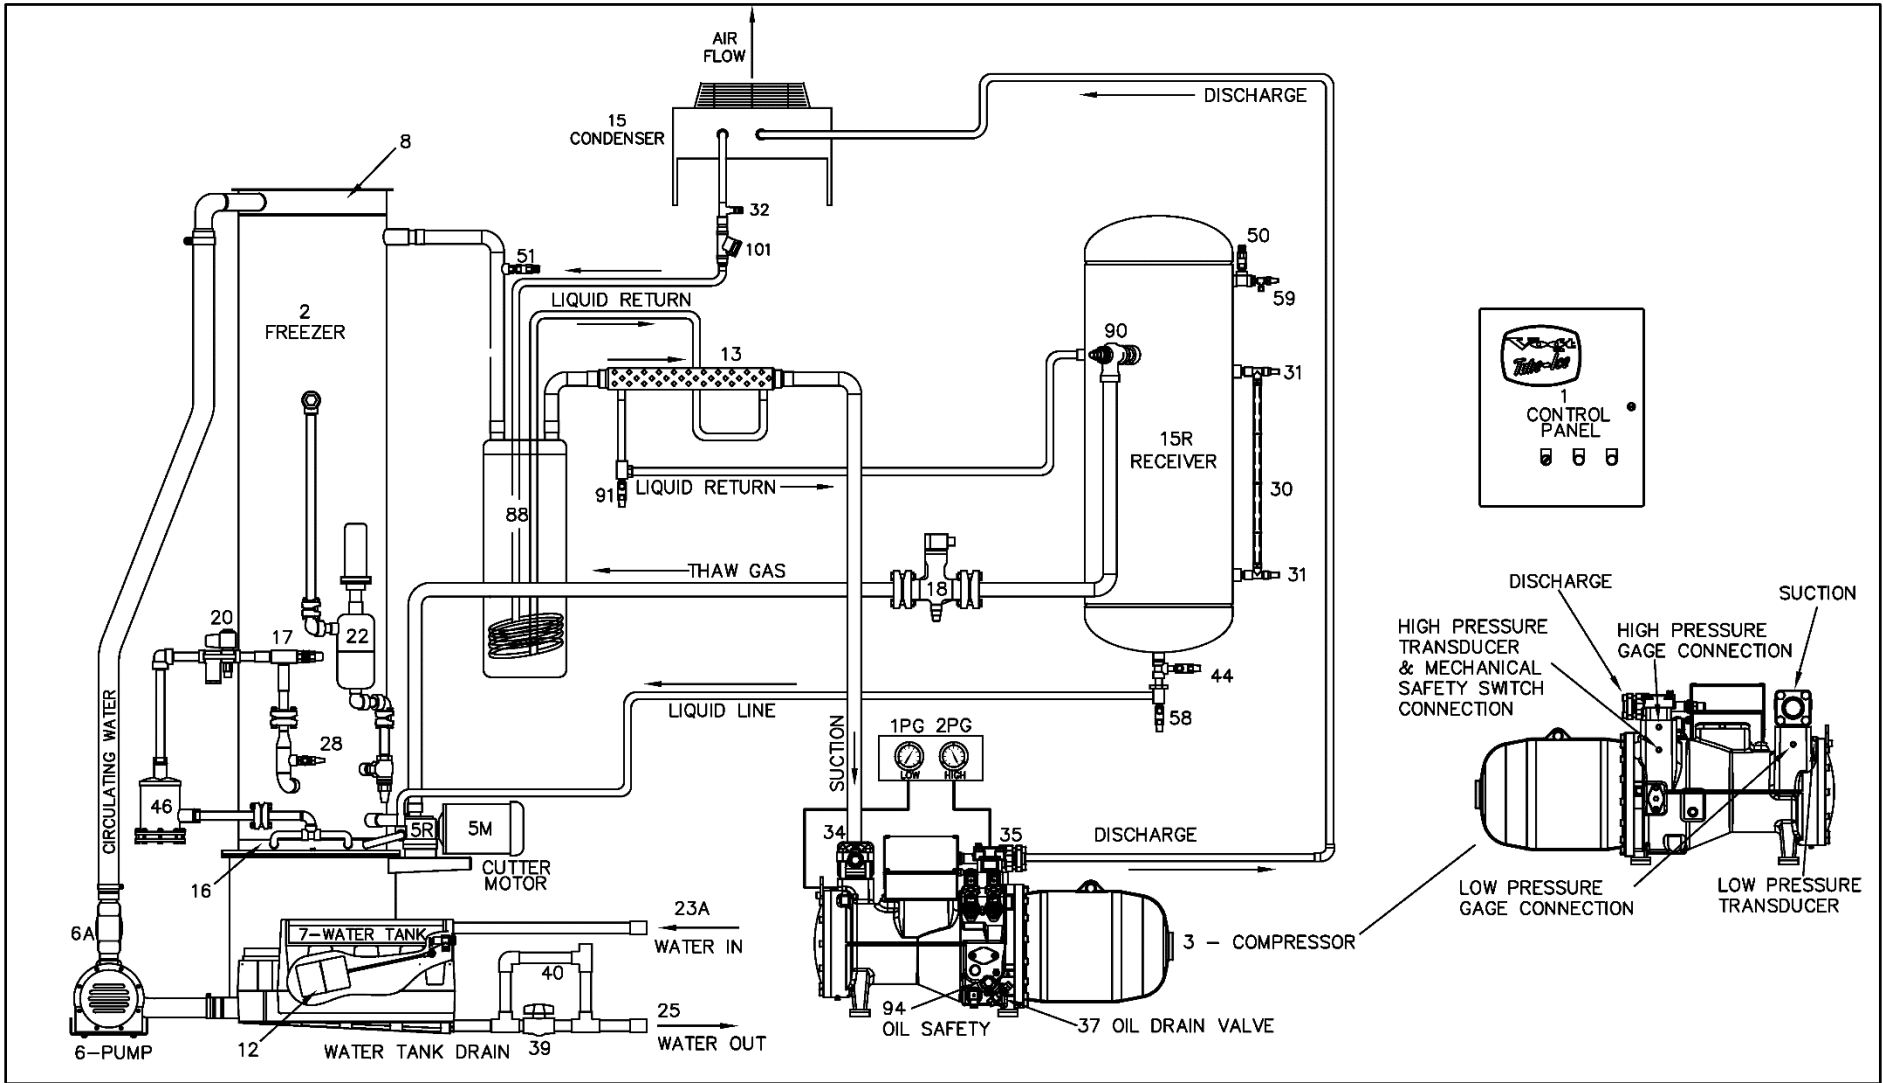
AIR FLOW

15 CONDENSER

DISCHARGE

8

32

101

51

LIQUID RETURN

50

59

2 FREEZER

13

90

31

1 CONTROL PANEL

15R RECEIVER

91

LIQUID RETURN

30

88

THAW GAS

18

31

20

17

22

44

LIQUID LINE

58

28

1PG 2PG

LOW HIGH

SUCTION

CIRCULATING WATER

46

5R

5M

34

35

DISCHARGE

16

CUTTER MOTOR

6A

7-WATER TANK

23A

WATER IN

3 – COMPRESSOR

40

25

WATER OUT

94 OIL SAFETY

37 OIL DRAIN VALVE

6-PUMP

12

WATER TANK DRAIN

39

DISCHARGE

SUCTION

HIGH PRESSURE TRANSDUCER & MECHANICAL SAFETY SWITCH CONNECTION

HIGH PRESSURE GAGE CONNECTION

LOW PRESSURE GAGE CONNECTION

LOW PRESSURE TRANSDUCER